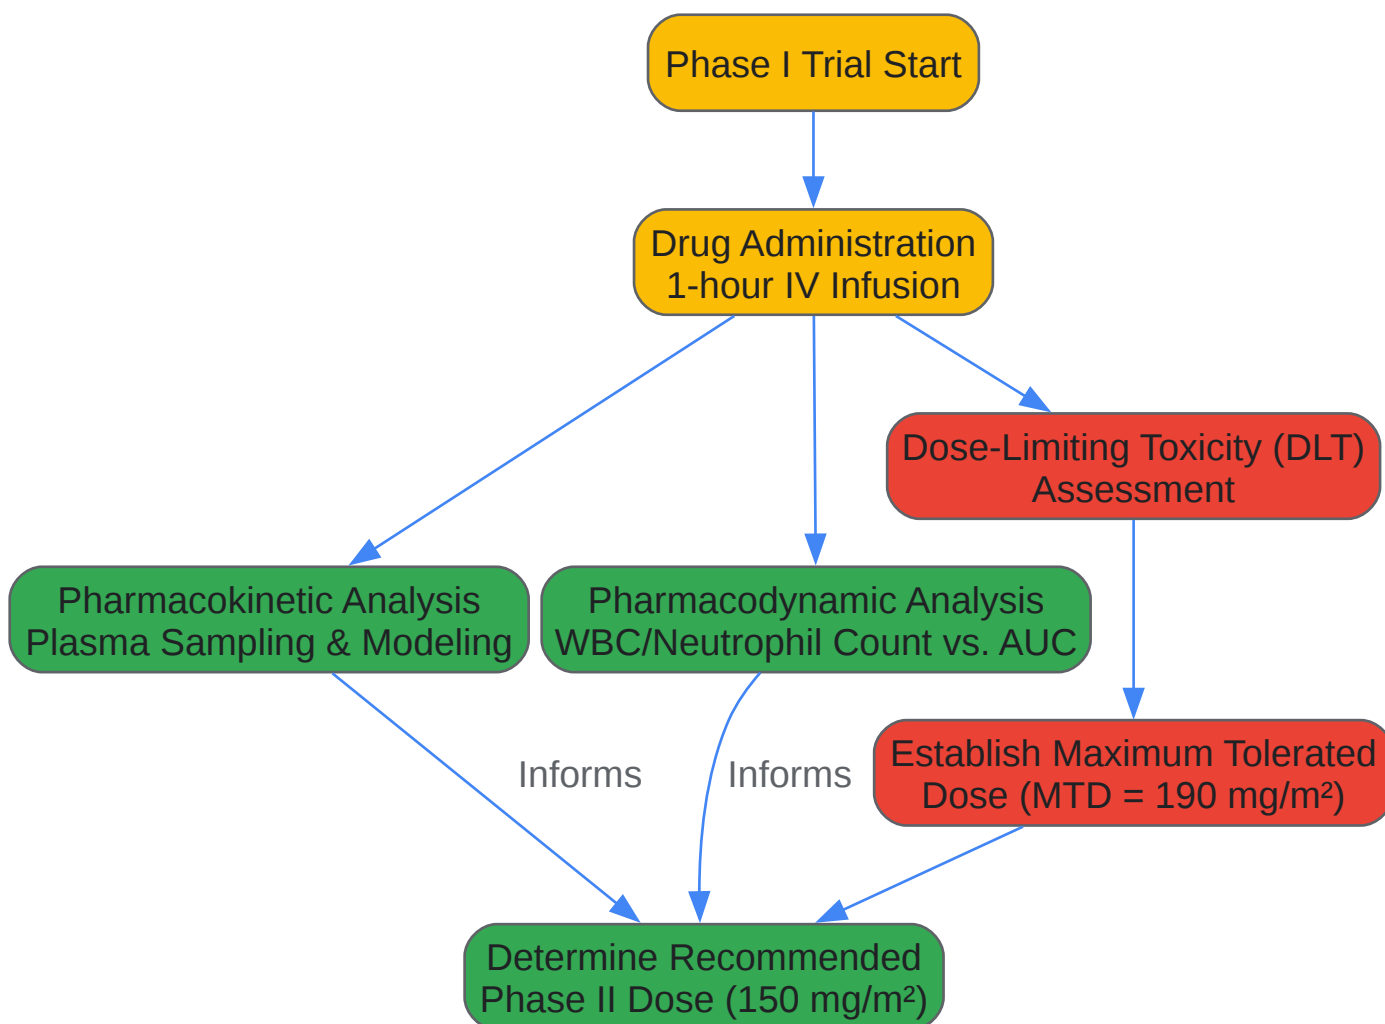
Phase I Trial Start

Drug Administration
1-hour IV Infusion

Dose-Limiting Toxicity (DLT) Assessment

Pharmacokinetic Analysis
Plasma Sampling & Modeling

Pharmacodynamic Analysis
WBC/Neutrophil Count vs. AUC

Establish Maximum Tolerated Dose (MTD = 190 mg/m²)

Informs

Informs

Determine Recommended Phase II Dose (150 mg/m²)